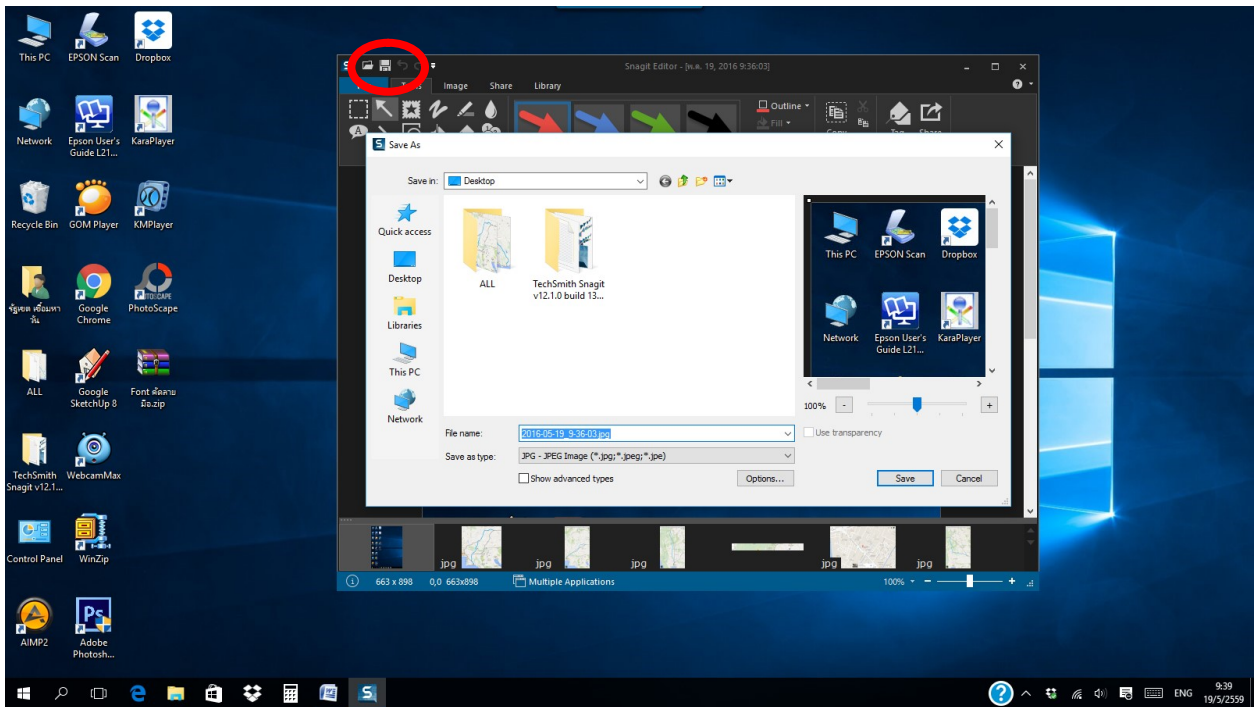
This PC
EPSON Scan
Dropbox
Network
Epson User's Guide L21...
KaraPlayer
Recycle Bin
GOM Player
KMPlayer
ข้อมูลเพื่อนหาวัน
Google Chrome
PhotoScape
ALL
Google SketchUp 8
Font คัดลายมือ.zip
TechSmith Snagit v12.1...
WebcamMax
Control Panel
WinZip
AIMP2
Adobe Photosh...

Snagit Editor - [พ.ค. 19, 2016 9:36:03]
Image
Share
Library
Outline
Fill
Copy
Tag
Share

Save As
Save in: Desktop
Quick access
Desktop
Libraries
This PC
Network
ALL
TechSmith Snagit v12.1.0 build 13...
This PC
EPSON Scan
Dropbox
Network
Epson User's Guide L21...
KaraPlayer
100%
File name: 2016-05-19_9-36-03.jpg
Save as type: JPG - JPEG Image (*.jpg;*.jpeg;*.jpe)
Use transparency
Show advanced types
Options...
Save
Cancel

jpg
jpg
jpg
jpg
jpg
663 x 898
0,0 663x898
Multiple Applications
100%

ENG
9:39
19/5/2559